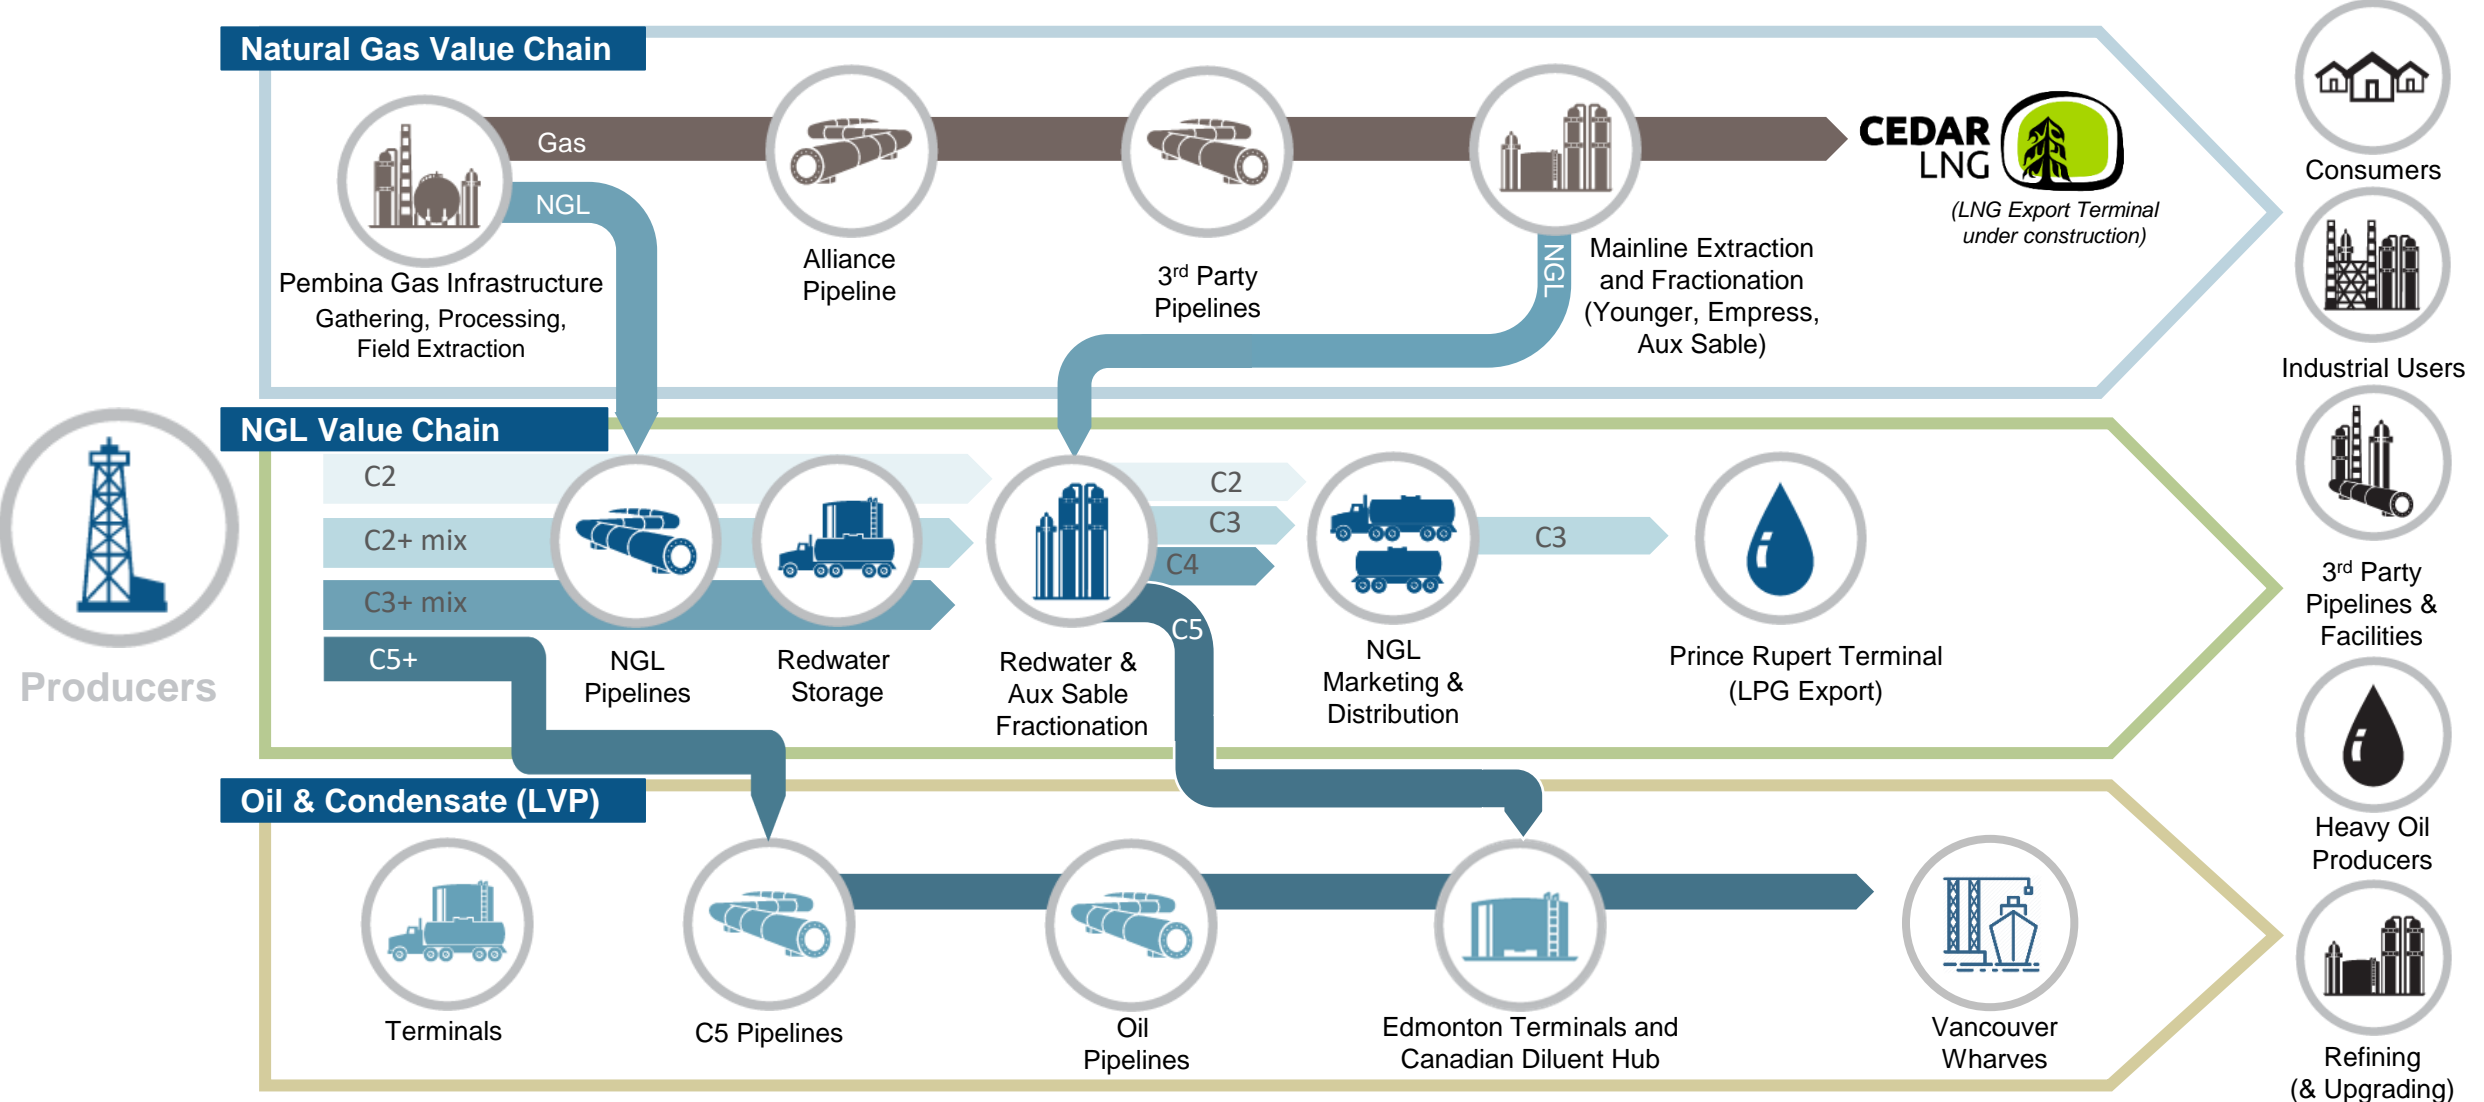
Natural Gas Value Chain

Gas

NGL

Pembina Gas Infrastructure
Gathering, Processing, Field Extraction

Alliance Pipeline

3$^{rd}$ Party Pipelines

Mainline Extraction and Fractionation (Younger, Empress, Aux Sable)

NGL

CEDAR LNG

(LNG Export Terminal under construction)

Consumers

Industrial Users

NGL Value Chain

C2

C2+ mix

C3+ mix

C5+

NGL Pipelines

Redwater Storage

Redwater & Aux Sable Fractionation

C2

C3

C4

C5

NGL Marketing & Distribution

C3

Prince Rupert Terminal (LPG Export)

3$^{rd}$ Party Pipelines & Facilities

Producers

Heavy Oil Producers

Oil & Condensate (LVP)

Terminals

C5 Pipelines

Oil Pipelines

Edmonton Terminals and Canadian Diluent Hub

Vancouver Wharves

Refining (& Upgrading)